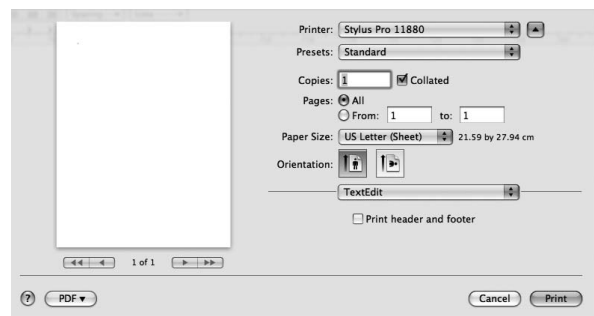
Printer: Stylus Pro 11880

Presets: Standard

Copies: 1 Collated

Pages: All

From: 1 to: 1

Paper Size: US Letter (Sheet) 21.59 by 27.94 cm

Orientation:

TextEdit

Print header and footer

1 of 1

?

PDF ▾

Cancel

Print